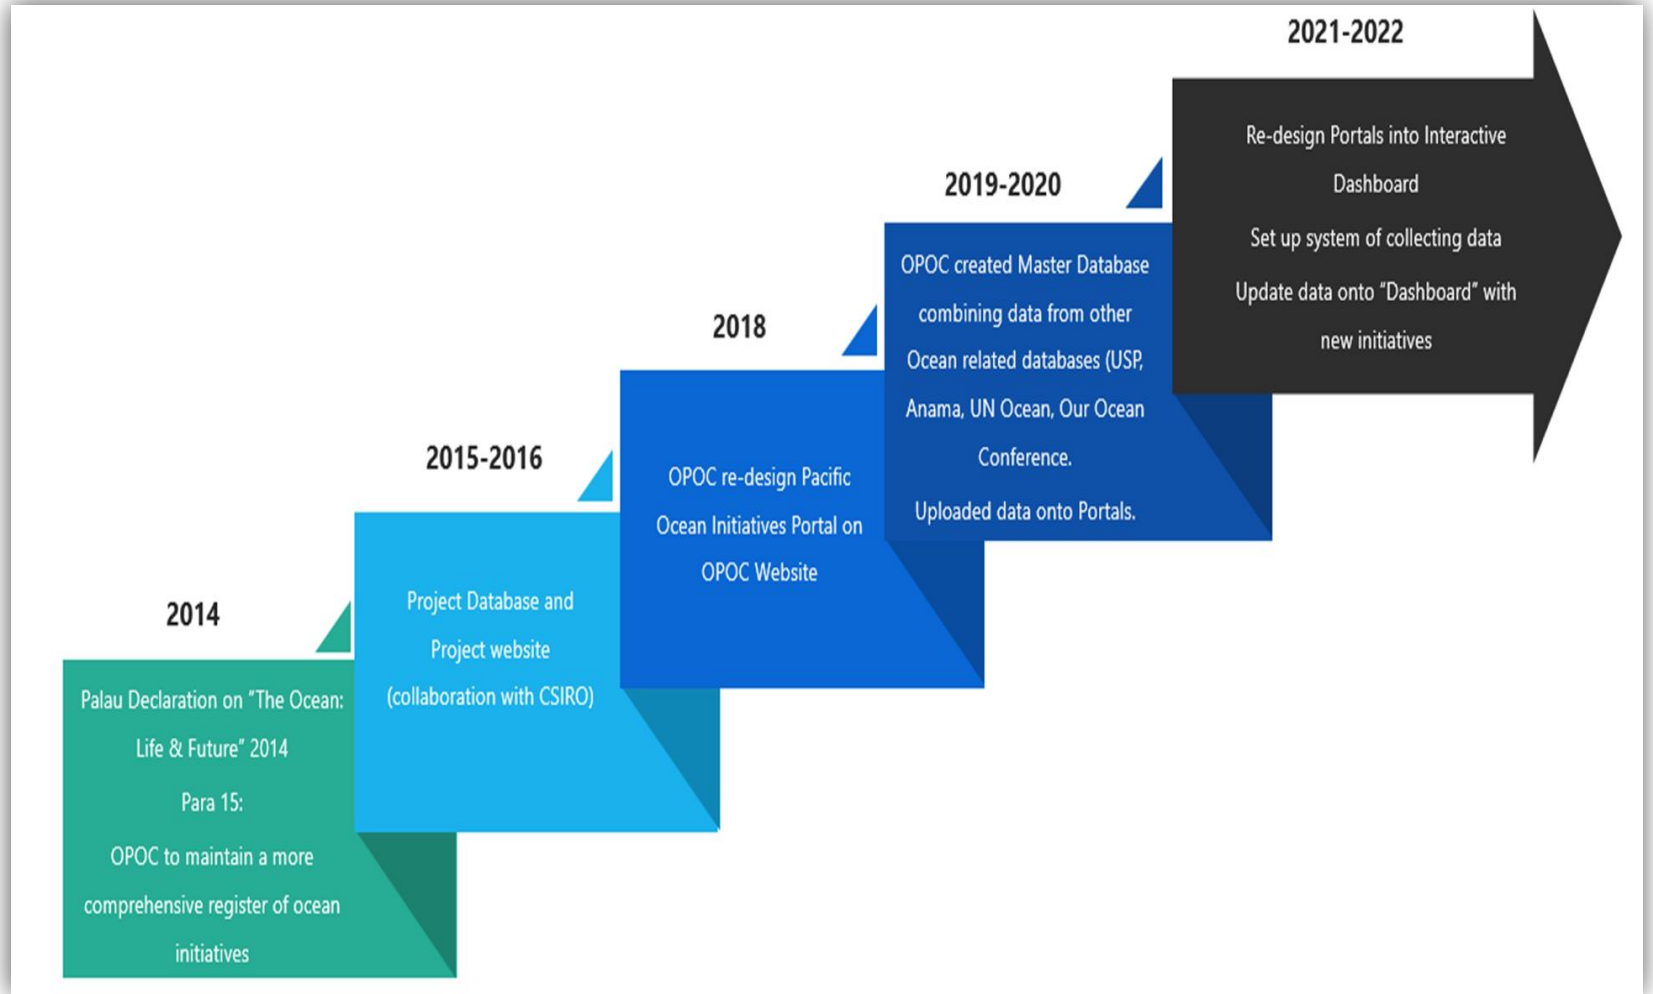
2014

Palau Declaration on "The Ocean: Life & Future" 2014

Para 15:

OPOC to maintain a more comprehensive register of ocean initiatives

2015-2016

Project Database and Project website (collaboration with CSIRO)

2018

OPOC re-design Pacific Ocean Initiatives Portal on OPOC Website

2019-2020

OPOC created Master Database combining data from other Ocean related databases (USP, Anama, UN Ocean, Our Ocean Conference.

Uploaded data onto Portals.

2021-2022

Re-design Portals into Interactive Dashboard

Set up system of collecting data

Update data onto "Dashboard" with new initiatives